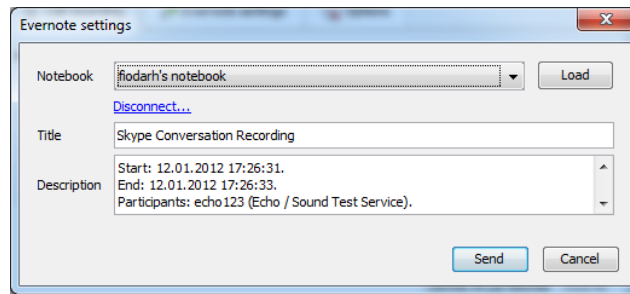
Evernote settings

Notebook flodarh's notebook

Load

Disconnect...

Title Skype Conversation Recording

Description Start: 12.01.2012 17:26:31.
End: 12.01.2012 17:26:33.
Participants: echo123 (Echo / Sound Test Service).

Send

Cancel